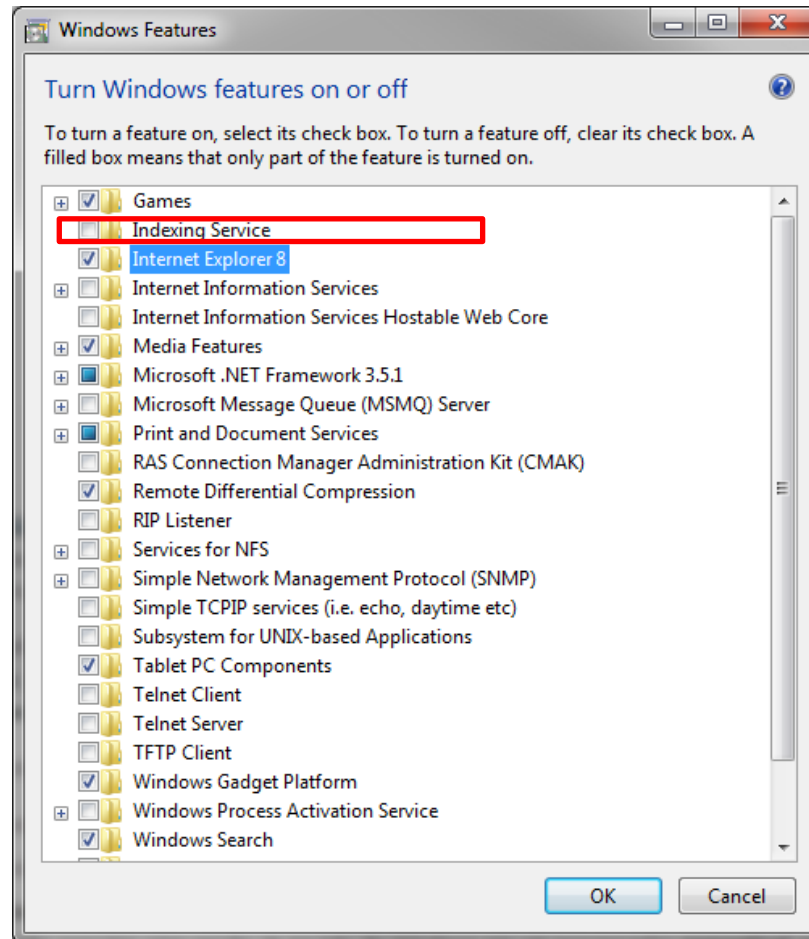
Windows Features

Turn Windows features on or off

To turn a feature on, select its check box. To turn a feature off, clear its check box. A filled box means that only part of the feature is turned on.

Games
Indexing Service
Internet Explorer 8
Internet Information Services
Internet Information Services Hostable Web Core
Media Features
Microsoft .NET Framework 3.5.1
Microsoft Message Queue (MSMQ) Server
Print and Document Services
RAS Connection Manager Administration Kit (CMAK)
Remote Differential Compression
RIP Listener
Services for NFS
Simple Network Management Protocol (SNMP)
Simple TCPIP services (i.e. echo, daytime etc)
Subsystem for UNIX-based Applications
Tablet PC Components
Telnet Client
Telnet Server
TFTP Client
Windows Gadget Platform
Windows Process Activation Service
Windows Search

OK
Cancel